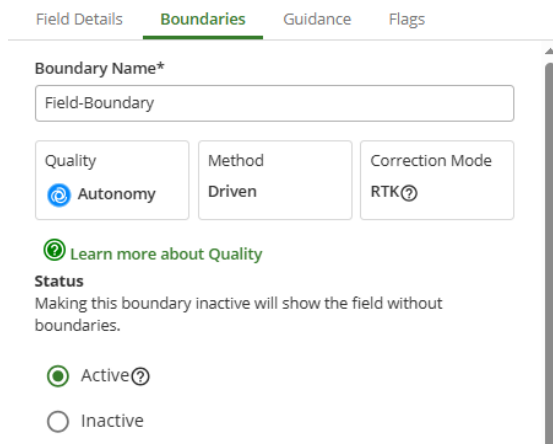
Field Details Boundaries Guidance Flags

Boundary Name*

Field-Boundary

Quality
Autonomy

Method
Driven

Correction Mode
RTK

Learn more about Quality

Status
Making this boundary inactive will show the field without boundaries.

Active

Inactive